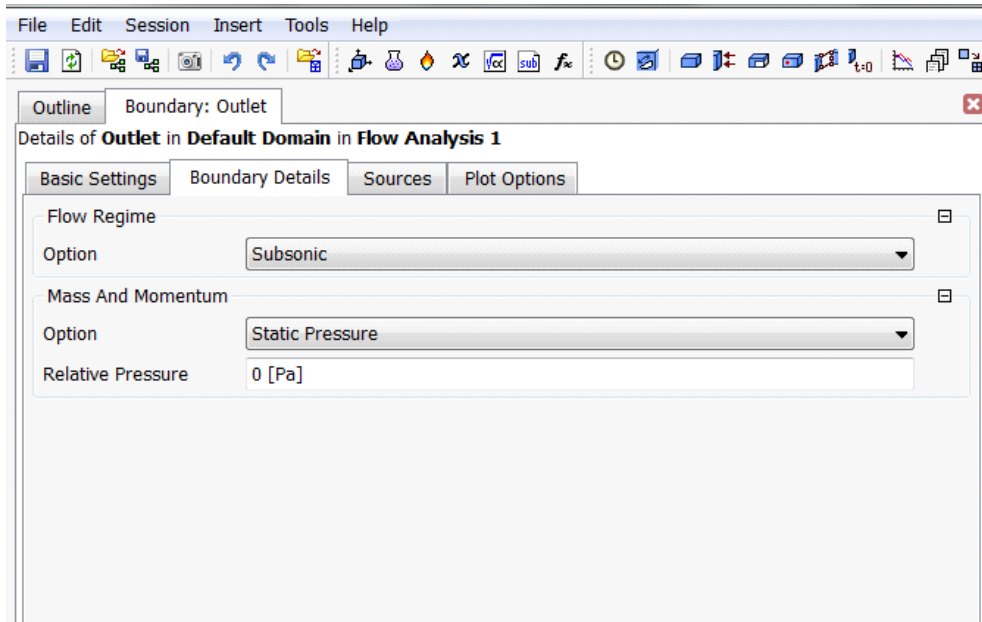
File Edit Session Insert Tools Help

Outline Boundary: Outlet

Details of **Outlet** in **Default Domain** in **Flow Analysis 1**

Basic Settings Boundary Details Sources Plot Options

Flow Regime

Option Subsonic

Mass And Momentum

Option Static Pressure

Relative Pressure 0 [Pa]